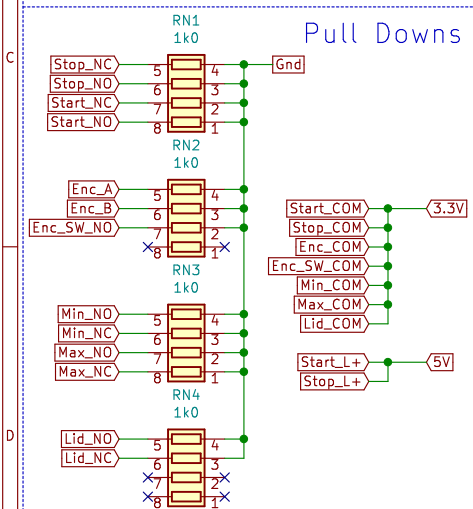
C

D

Pull Downs

RN1
1k0
Stop_NC 5 4
Stop_NO 6 3
Start_NC 7 2
Start_NO 8 1
Gnd

RN2
1k0
Enc_A 5 4
Enc_B 6 3
Enc_SW_NO 7 2
8 1

RN3
1k0
Min_NO 5 4
Min_NC 6 3
Max_NO 7 2
Max_NC 8 1

RN4
1k0
Lid_NO 5 4
Lid_NC 6 3
7 2
8 1

Start_COM
Stop_COM
Enc_COM
Enc_SW_COM
Min_COM
Max_COM
Lid_COM
3.3V

Start_L+
Stop_L+
5V